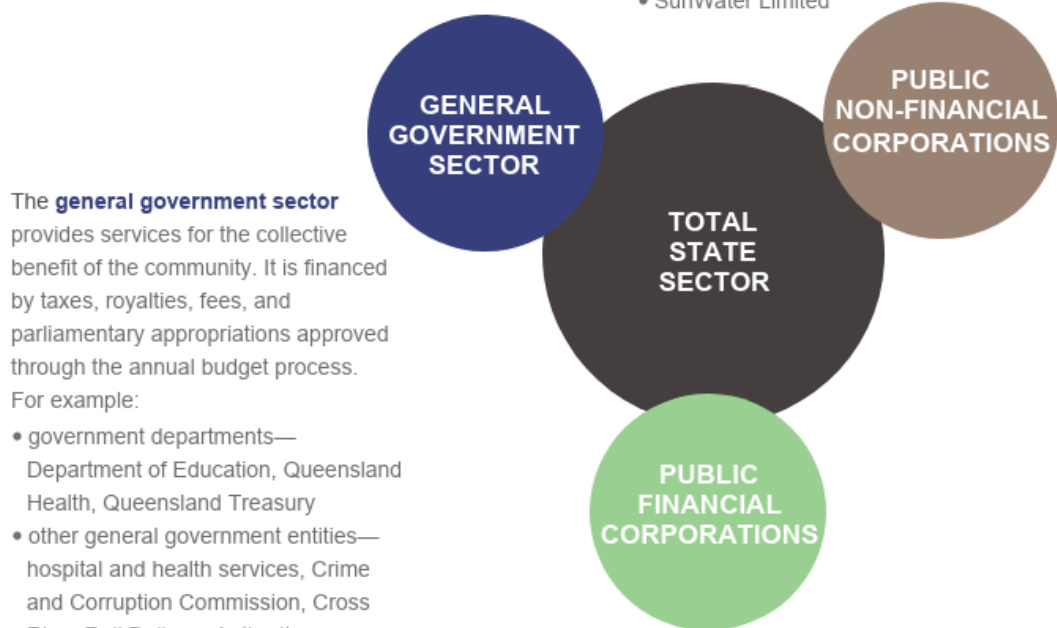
• SunWater Limited

GENERAL GOVERNMENT SECTOR

PUBLIC NON-FINANCIAL CORPORATIONS

TOTAL STATE SECTOR

PUBLIC FINANCIAL CORPORATIONS

The general government sector provides services for the collective benefit of the community. It is financed by taxes, royalties, fees, and parliamentary appropriations approved through the annual budget process. For example:

• government departments—Department of Education, Queensland Health, Queensland Treasury

• other general government entities—hospital and health services, Crime and Corruption Commission, Cross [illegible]